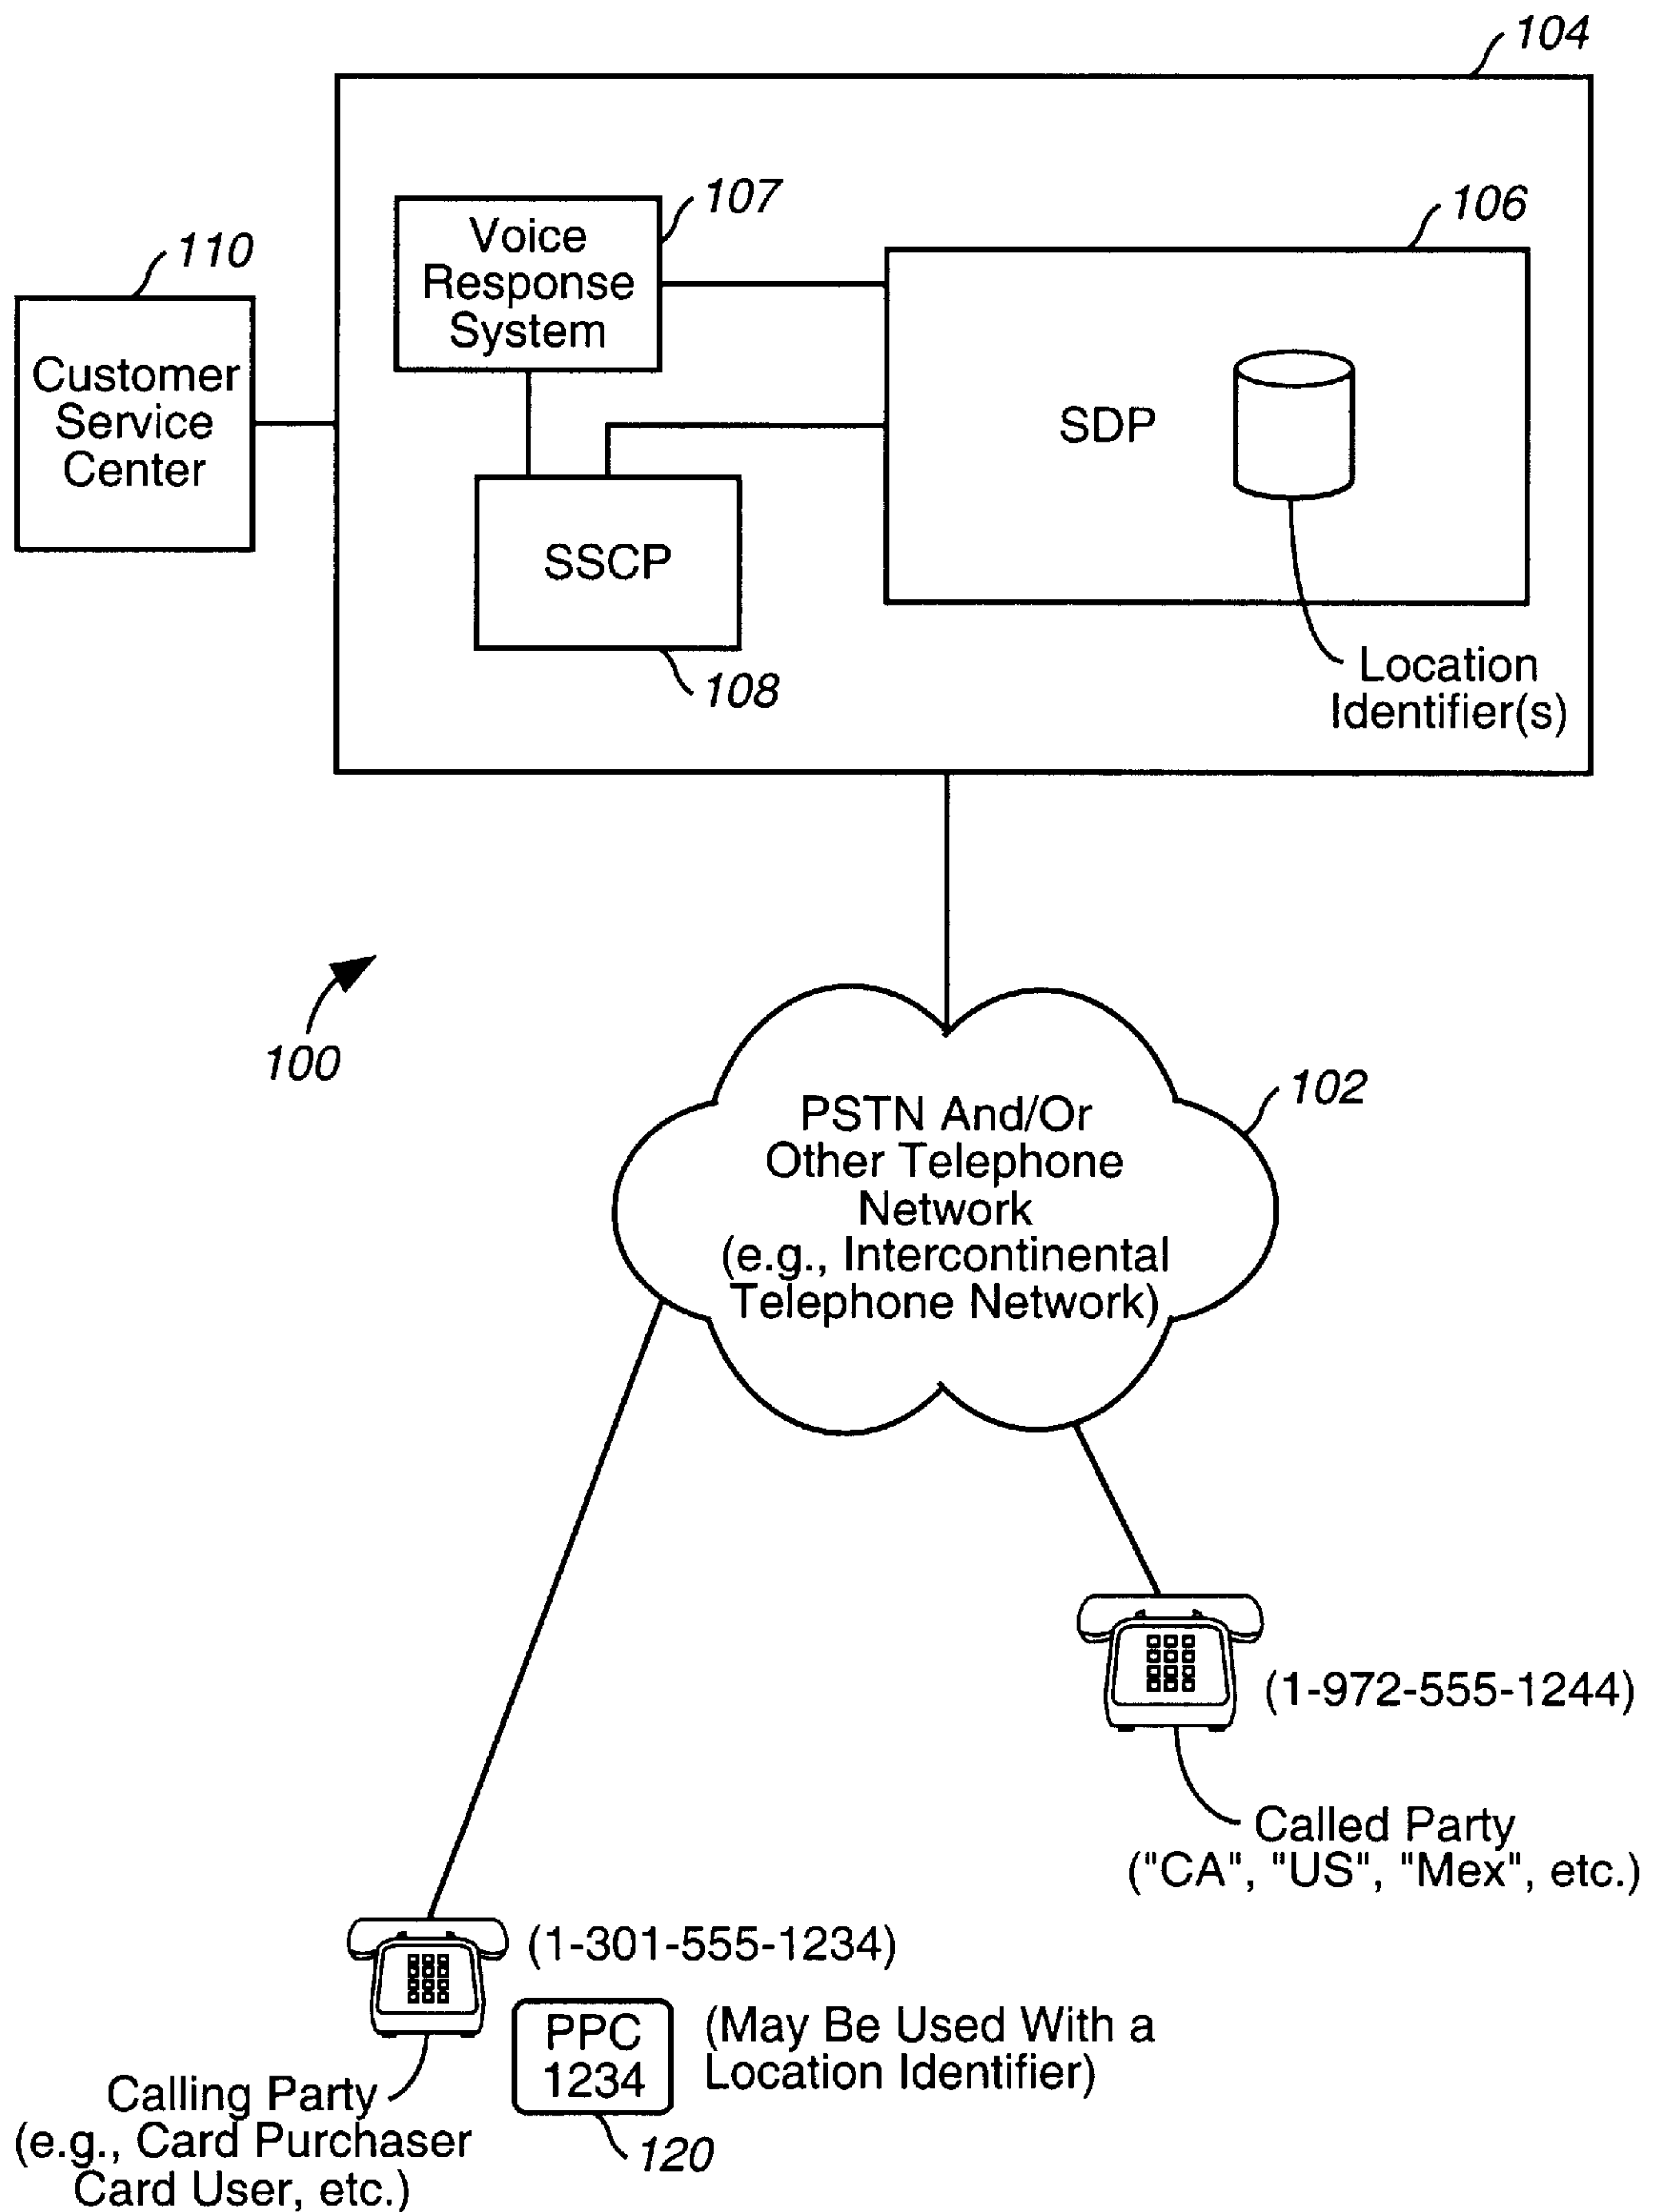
104

107

Voice Response System

106

110

Customer Service Center

SDP

SSCP

108

Location Identifier(s)

100

102

PSTN And/Or Other Telephone Network (e.g., Intercontinental Telephone Network)

(1-972-555-1244)

Called Party ("CA", "US", "Mex", etc.)

(1-301-555-1234)

PPC 1234

(May Be Used With a Location Identifier)

Calling Party (e.g., Card Purchaser Card User, etc.)

120